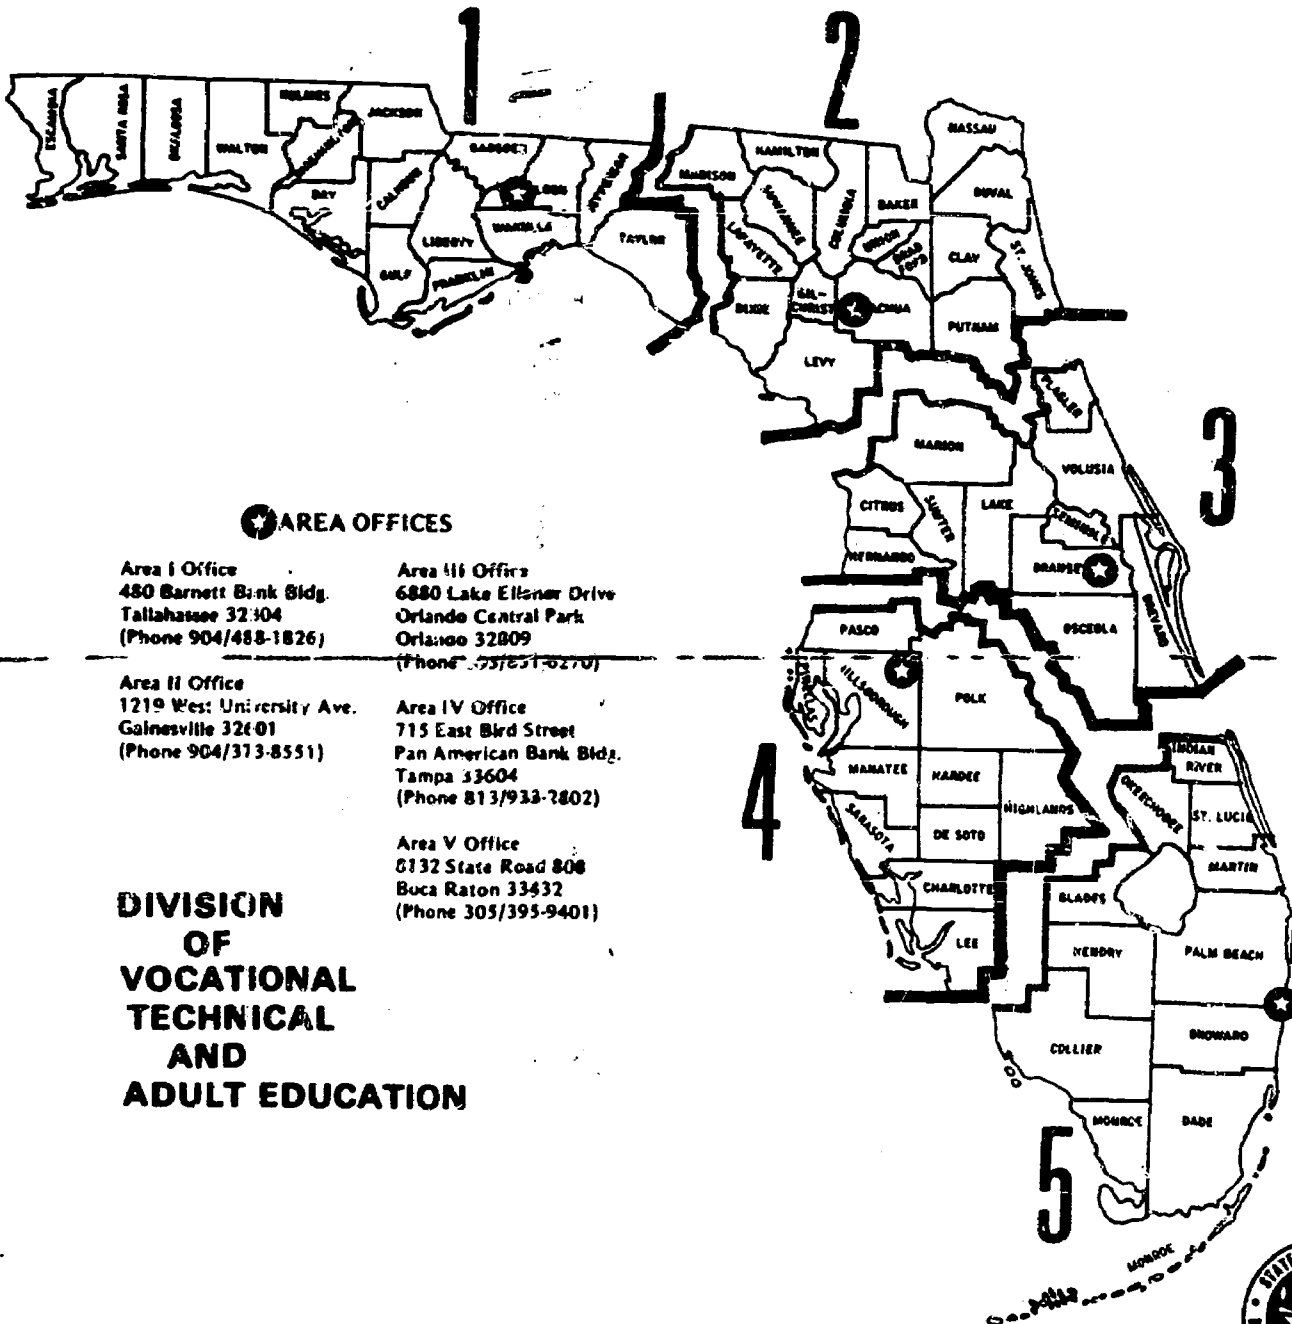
1

2

3

4

5

ESCAMBIA
SANTA ROSA
OKALOOSA
WALTON
HOLMES
JACKSON
WASHINGTON
BAY
CALHOUN
GULF
LIBERTY
FRANKLIN
GADSDEN
LEON
WAKULLA
JEFFERSON
TAYLOR
MADISON
HAMILTON
SUWANNEE
LAFAYETTE
COLUMBIA
BAKER
UNION
BRADFORD
NASSAU
DUVAL
CLAY
ST. JOHNS
DIXIE
GIL-CHRIST
ALACHUA
PUTNAM
LEVY
FLAGLER
MARION
VOLUSIA
CITRUS
SUMTER
LAKE
SEMINOLE
HERNANDO
ORANGE
BREVARD
PASCO
OSCEOLA
PINELLAS
HILLSBOROUGH
POLK
MANATEE
HARDEE
HIGHLANDS
INDIAN RIVER
OKEECHOBEE
ST. LUCIE
MARTIN
SARASOTA
DE SOTO
CHARLOTTE
GLADES
LEE
HENDRY
PALM BEACH
COLLIER
BROWARD
MONROE
DADE
MONROE

AREA OFFICES

Area I Office
480 Barnett Bank Bldg.
Tallahassee 32304
(Phone 904/488-1826)

Area II Office
1219 West University Ave.
Gainesville 32601
(Phone 904/373-8551)

Area III Office
6880 Lake Ellenor Drive
Orlando Central Park
Orlando 32809
(Phone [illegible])

Area IV Office
715 East Bird Street
Pan American Bank Bldg.
Tampa 33604
(Phone 813/933-2802)

Area V Office
8132 State Road 808
Boca Raton 33432
(Phone 305/395-9401)

DIVISION
OF
VOCATIONAL
TECHNICAL
AND
ADULT EDUCATION